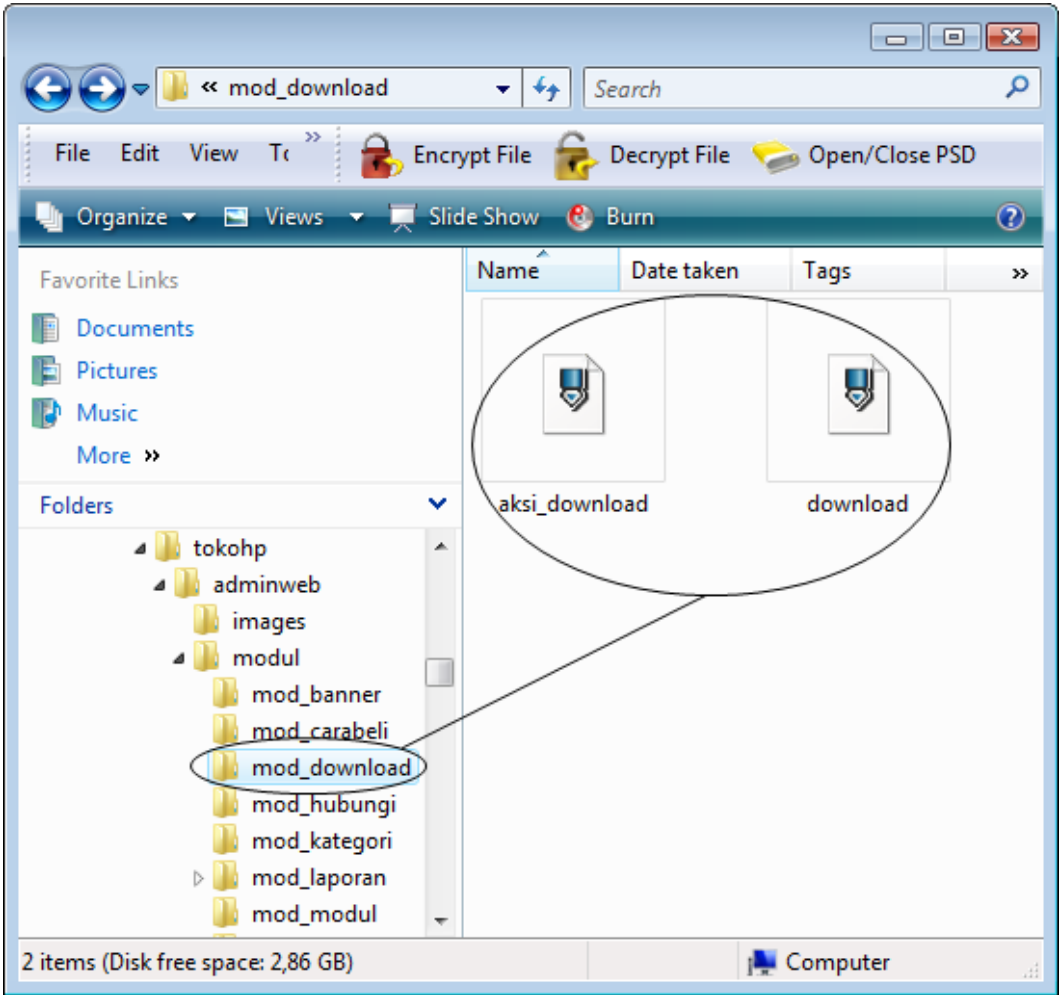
« mod_download

Search

File Edit View To »

Encrypt File Decrypt File Open/Close PSD

Organize Views Slide Show Burn

Favorite Links

Documents

Pictures

Music

More »

Folders

tokohp

adminweb

images

modul

mod_banner

mod_carabeli

mod_download

mod_hubungi

mod_kategori

mod_laporan

mod_modul

| Name | Date taken | Tags | » |
|---|---|---|---|

aksi_download

download

2 items (Disk free space: 2,86 GB)

Computer